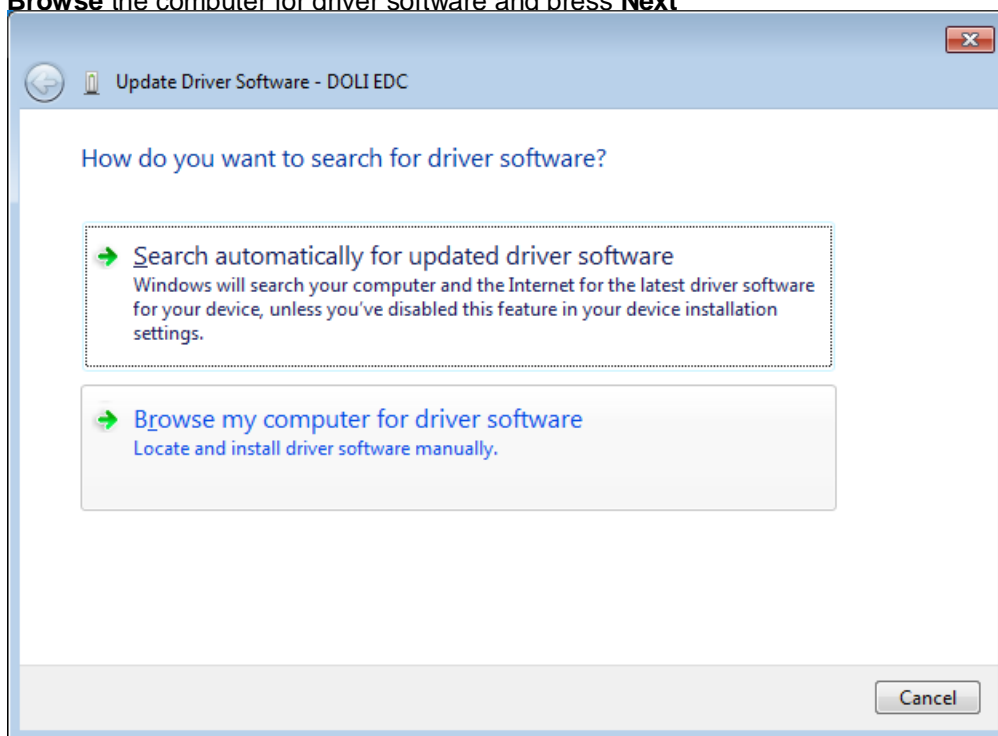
**Browse** the computer for driver software and press **Next**

Update Driver Software - DOLI EDC

How do you want to search for driver software?

Search automatically for updated driver software
Windows will search your computer and the Internet for the latest driver software for your device, unless you've disabled this feature in your device installation settings.

Browse my computer for driver software
Locate and install driver software manually.

Cancel